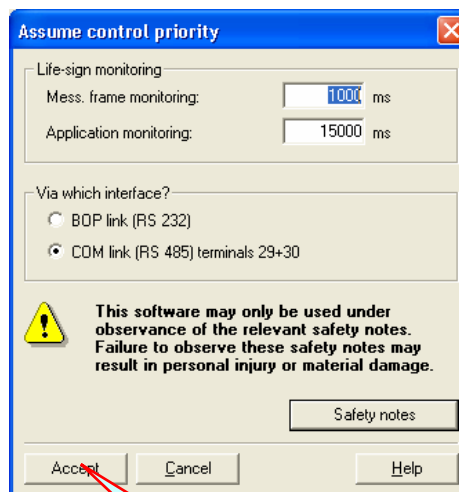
Assume control priority

Life-sign monitoring

Mess. frame monitoring: 1000 ms

Application monitoring: 15000 ms

Via which interface?

BOP link (RS 232)

COM link (RS 485) terminals 29+30

This software may only be used under observance of the relevant safety notes. Failure to observe these safety notes may result in personal injury or material damage.

Safety notes

Accept

Cancel

Help